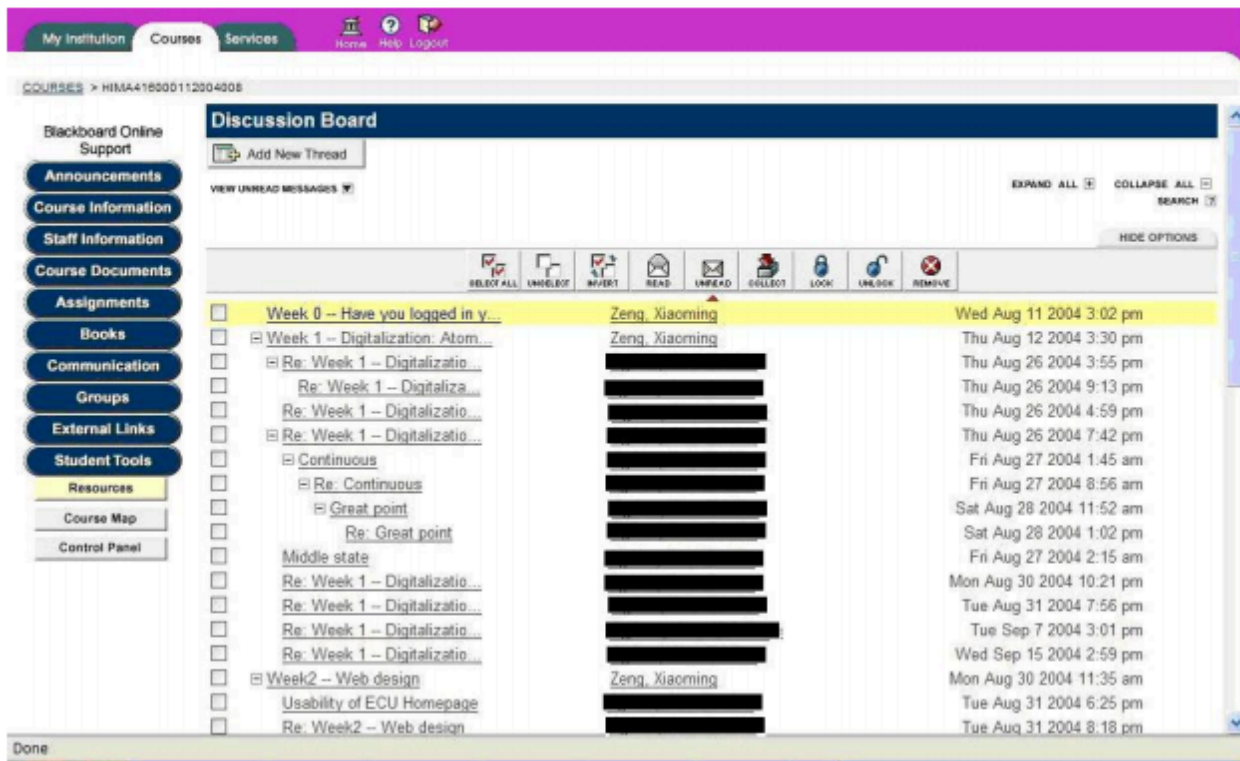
My Institution Courses Services

Home Help Logout

COURSES > HIMA416000112004008

Blackboard Online Support

Announcements

Course Information

Staff Information

Course Documents

Assignments

Books

Communication

Groups

External Links

Student Tools

Resources

Course Map

Control Panel

Discussion Board

Add New Thread

VIEW UNREAD MESSAGES

EXPAND ALL COLLAPSE ALL

SEARCH

HIDE OPTIONS

SELECT ALL UNSELECT INVERT READ UNREAD COLLECT LOCK UNLOCK REMOVE

| | | |
|---|---|---|
| Week 0 -- Have you logged in y... | Zeng, Xiaoming | Wed Aug 11 2004 3:02 pm |
| Week 1 -- Digitalization: Atom... | Zeng, Xiaoming | Thu Aug 12 2004 3:30 pm |
| Re: Week 1 -- Digitalizatio... | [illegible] | Thu Aug 26 2004 3:55 pm |
| Re: Week 1 -- Digitaliza... | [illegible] | Thu Aug 26 2004 9:13 pm |
| Re: Week 1 -- Digitalizatio... | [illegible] | Thu Aug 26 2004 4:59 pm |
| Re: Week 1 -- Digitalizatio... | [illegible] | Thu Aug 26 2004 7:42 pm |
| Continuous | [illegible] | Fri Aug 27 2004 1:45 am |
| Re: Continuous | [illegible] | Fri Aug 27 2004 8:56 am |
| Great point | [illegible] | Sat Aug 28 2004 11:52 am |
| Re: Great point | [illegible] | Sat Aug 28 2004 1:02 pm |
| Middle state | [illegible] | Fri Aug 27 2004 2:15 am |
| Re: Week 1 -- Digitalizatio... | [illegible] | Mon Aug 30 2004 10:21 pm |
| Re: Week 1 -- Digitalizatio... | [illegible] | Tue Aug 31 2004 7:56 pm |
| Re: Week 1 -- Digitalizatio... | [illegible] | Tue Sep 7 2004 3:01 pm |
| Re: Week 1 -- Digitalizatio... | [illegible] | Wed Sep 15 2004 2:59 pm |
| Week2 -- Web design | Zeng, Xiaoming | Mon Aug 30 2004 11:35 am |
| Usability of ECU Homepage | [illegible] | Tue Aug 31 2004 6:25 pm |
| Re: Week2 -- Web design | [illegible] | Tue Aug 31 2004 8:18 pm |

Done